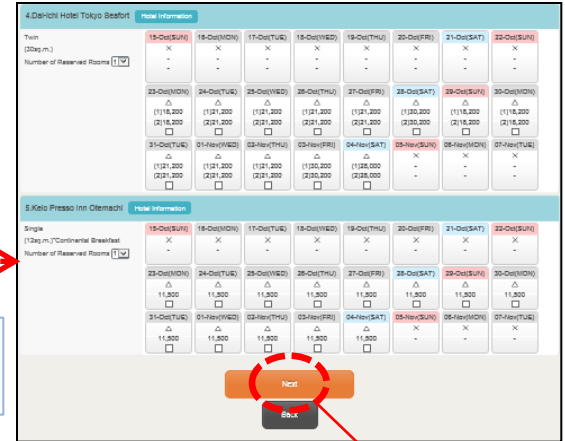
4.Dai-ichi Hotel Tokyo Seafort Hotel Information

Twin
(20sq.m.)
Number of Reserved Rooms 1

| 15-Oct(SUN) | 16-Oct(MON) | 17-Oct(TUE) | 18-Oct(WED) | 19-Oct(THU) | 20-Oct(FRI) | 21-Oct(SAT) | 22-Oct(SUN) |
|---|---|---|---|---|---|---|---|
| × - - | × - - | × - - | × - - | × - - | × - - | × - - | × - - |
| 23-Oct(MON) | 24-Oct(TUE) | 25-Oct(WED) | 26-Oct(THU) | 27-Oct(FRI) | 28-Oct(SAT) | 29-Oct(SUN) | 30-Oct(MON) |
| △ (1)18,200 (2)18,200 | △ (1)21,200 (2)21,200 | △ (1)21,200 (2)21,200 | △ (1)21,200 (2)21,200 | △ (1)21,200 (2)21,200 | △ (1)30,200 (2)30,200 | △ (1)18,200 (2)18,200 | △ (1)18,200 (2)18,200 |
| 31-Oct(TUE) | 01-Nov(WED) | 02-Nov(THU) | 03-Nov(FRI) | 04-Nov(SAT) | 05-Nov(SUN) | 06-Nov(MON) | 07-Nov(TUE) |
| △ (1)21,200 (2)21,200 | △ (1)21,200 (2)21,200 | △ (1)21,200 (2)21,200 | △ (1)30,200 (2)30,200 | △ (1)28,000 (2)28,000 | × - - | × - - | × - - |

5.Keio Presso Inn Otemachi Hotel Information

Single
(12sq.m.)*Continental Breakfast
Number of Reserved Rooms 1

| 15-Oct(SUN) | 16-Oct(MON) | 17-Oct(TUE) | 18-Oct(WED) | 19-Oct(THU) | 20-Oct(FRI) | 21-Oct(SAT) | 22-Oct(SUN) |
|---|---|---|---|---|---|---|---|
| × - | × - | × - | × - | × - | × - | × - | × - |
| 23-Oct(MON) | 24-Oct(TUE) | 25-Oct(WED) | 26-Oct(THU) | 27-Oct(FRI) | 28-Oct(SAT) | 29-Oct(SUN) | 30-Oct(MON) |
| △ 11,500 | △ 11,500 | △ 11,500 | △ 11,500 | △ 11,500 | △ 11,500 | △ 11,500 | △ 11,500 |
| 31-Oct(TUE) | 01-Nov(WED) | 02-Nov(THU) | 03-Nov(FRI) | 04-Nov(SAT) | 05-Nov(SUN) | 06-Nov(MON) | 07-Nov(TUE) |
| △ 11,500 | △ 11,500 | △ 11,500 | △ 11,500 | △ 11,500 | × - | × - | × - |

Next
Back